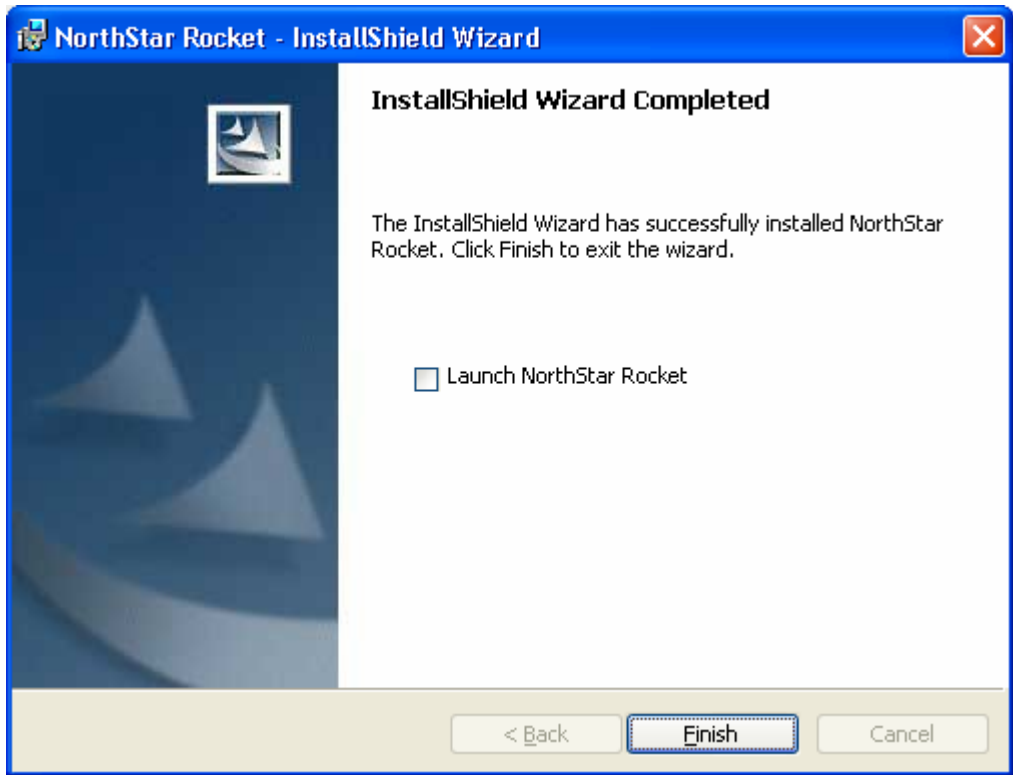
NorthStar Rocket - InstallShield Wizard

InstallShield Wizard Completed

The InstallShield Wizard has successfully installed NorthStar Rocket. Click Finish to exit the wizard.

Launch NorthStar Rocket

< Back
Finish
Cancel